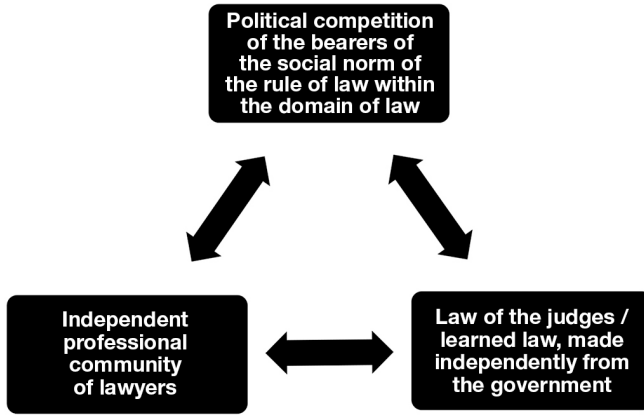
Political competition of the bearers of the social norm of the rule of law within the domain of law

Independent professional community of lawyers

Law of the judges / learned law, made independently from the government